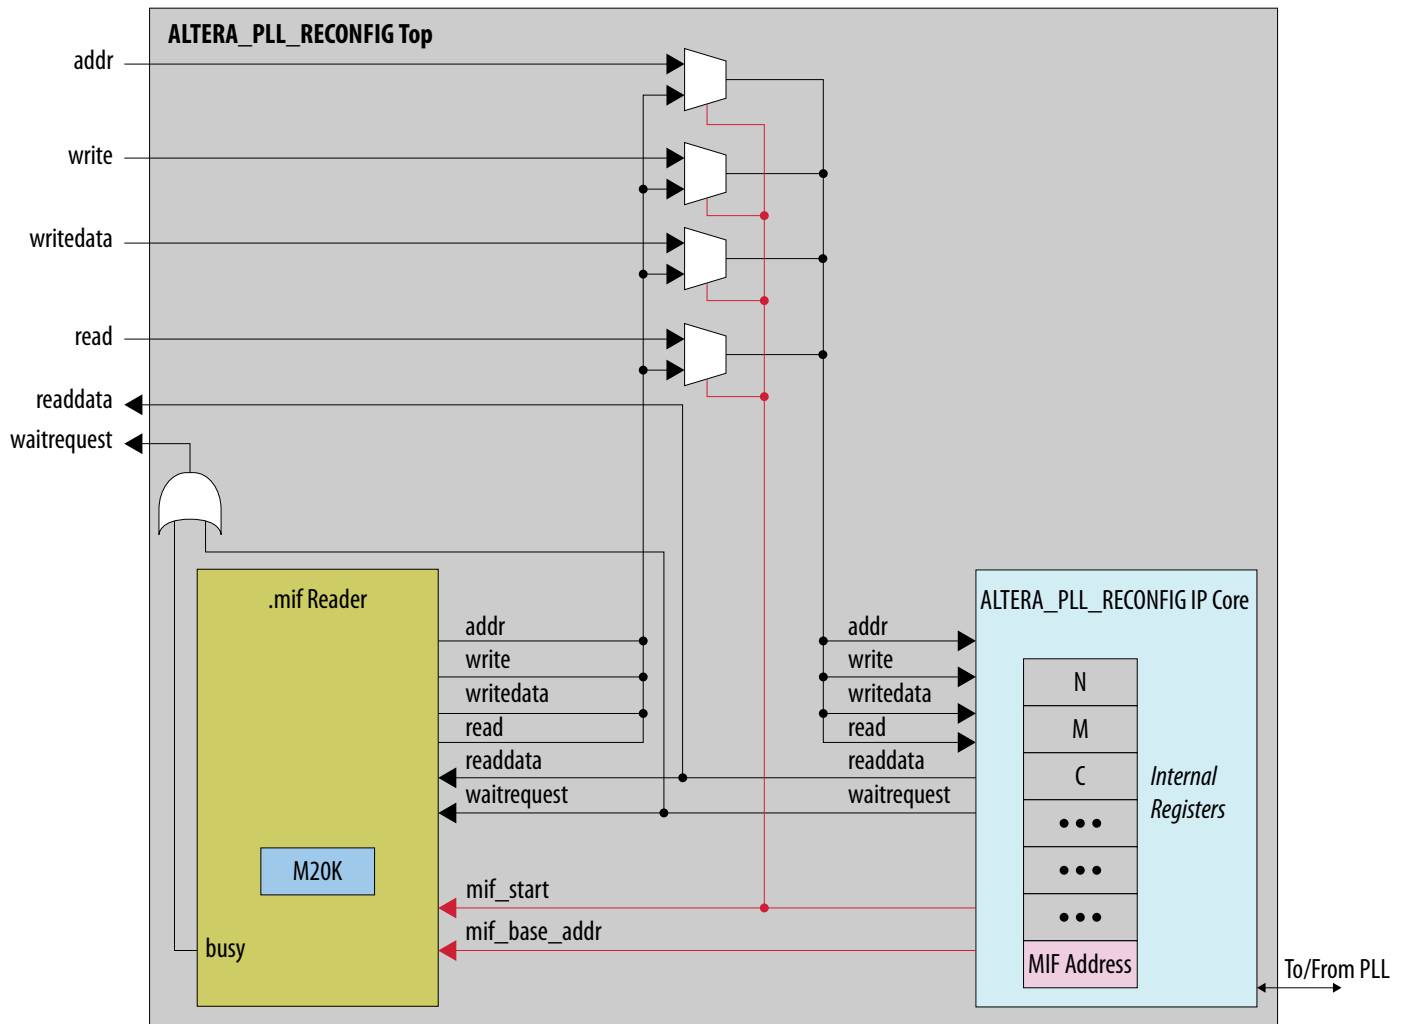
ALTERA_PLL_RECONFIG Top

addr

write

writedata

read

readdata

waitrequest

.mif Reader

addr
write
writedata
read
readdata
waitrequest

M20K

mif_start
mif_base_addr

busy

ALTERA_PLL_RECONFIG IP Core

addr
write
writedata
read
readdata
waitrequest

N
M
C
•••
•••
•••
MIF Address

Internal Registers

To/From PLL